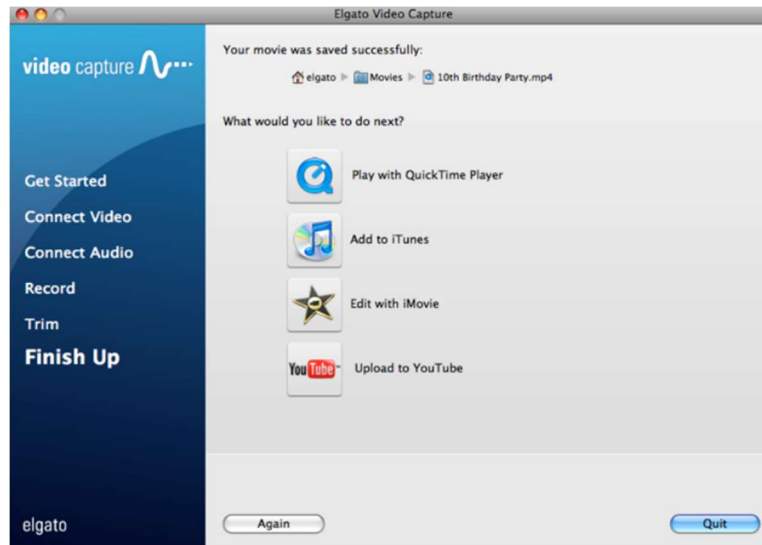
Elgato Video Capture

video capture

Get Started
Connect Video
Connect Audio
Record
Trim
Finish Up

elgato

Your movie was saved successfully:

elgato ▶ Movies ▶ 10th Birthday Party.mp4

What would you like to do next?

Play with QuickTime Player

Add to iTunes

Edit with iMovie

YouTube

Upload to YouTube

Again

Quit